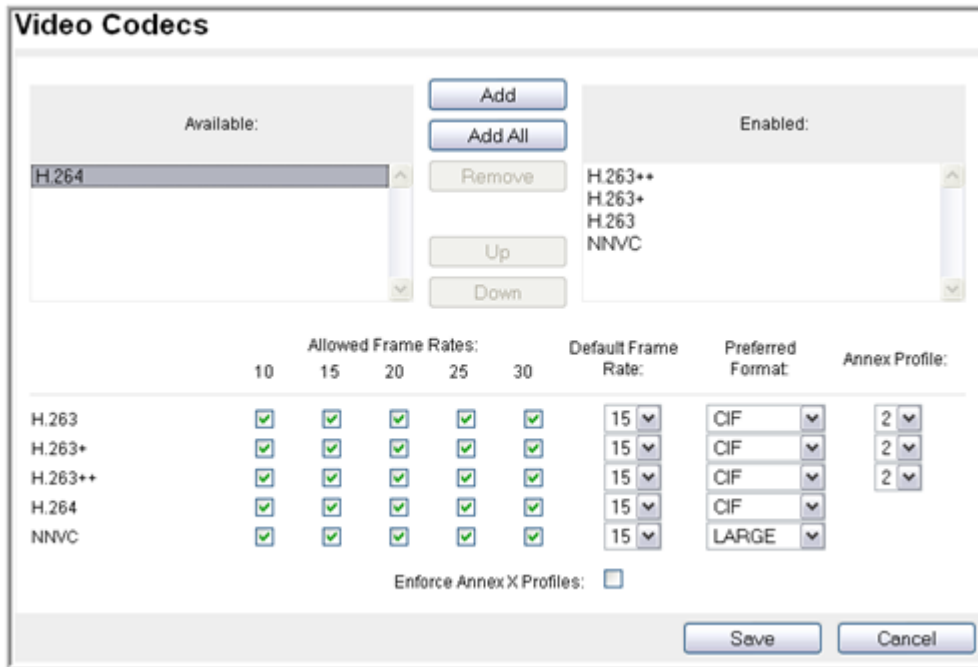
Video Codecs

Available:

H.264

Add

Add All

Remove

Up

Down

Enabled:

H.263++
H.263+
H.263
NNVC

| | Allowed Frame Rates: 10 | 15 | 20 | 25 | 30 | Default Frame Rate: | Preferred Format: | Annex Profile: |
|---|---|---|---|---|---|---|---|---|
| H.263 | ☑ | ☑ | ☑ | ☑ | ☑ | 15 | CIF | 2 |
| H.263+ | ☑ | ☑ | ☑ | ☑ | ☑ | 15 | CIF | 2 |
| H.263++ | ☑ | ☑ | ☑ | ☑ | ☑ | 15 | CIF | 2 |
| H.264 | ☑ | ☑ | ☑ | ☑ | ☑ | 15 | CIF | |
| NNVC | ☑ | ☑ | ☑ | ☑ | ☑ | 15 | LARGE | |

Enforce Annex X Profiles: ☐

Save

Cancel